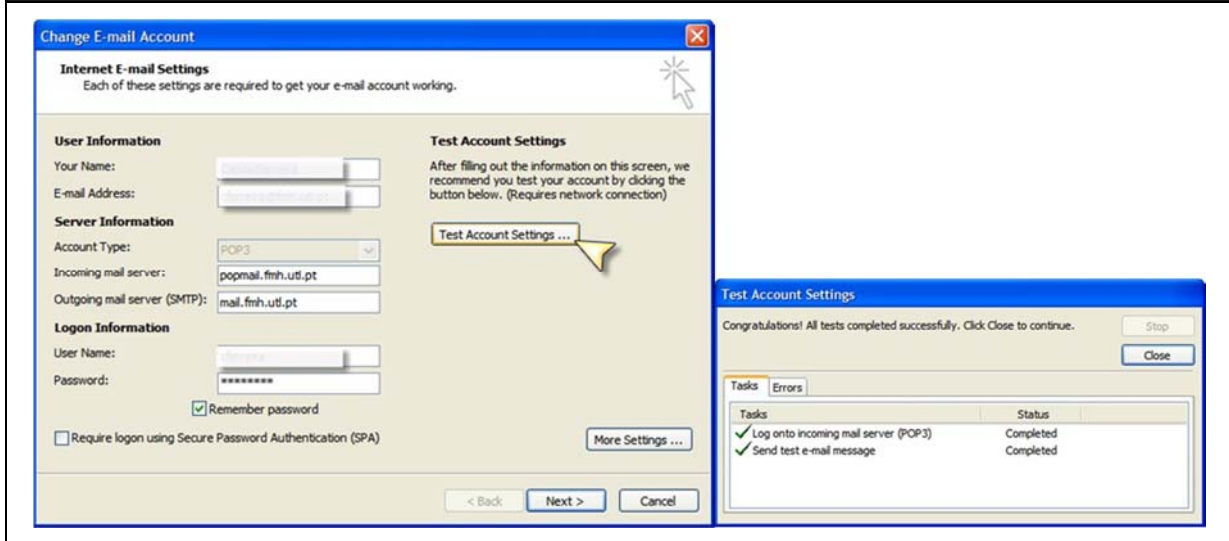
Change E-mail Account

Internet E-mail Settings
Each of these settings are required to get your e-mail account working.

User Information
Your Name: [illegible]
E-mail Address: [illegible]
Server Information
Account Type: POP3
Incoming mail server: popmail.fmh.utl.pt
Outgoing mail server (SMTP): mail.fmh.utl.pt
Logon Information
User Name: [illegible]
Password: ********
Remember password
Require logon using Secure Password Authentication (SPA)

Test Account Settings
After filling out the information on this screen, we recommend you test your account by clicking the button below. (Requires network connection)
Test Account Settings ...

More Settings ...

< Back Next > Cancel

Test Account Settings
Congratulations! All tests completed successfully. Click Close to continue.
Stop
Close
Tasks Errors

| Tasks | Status |
|---|---|
| Log onto incoming mail server (POP3) | Completed |
| Send test e-mail message | Completed |